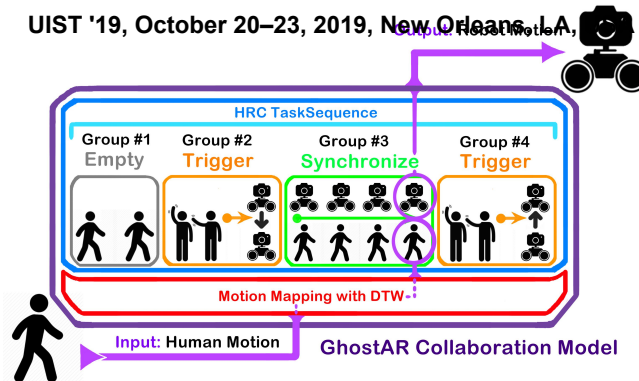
UIST '19, October 20–23, 2019, New Orleans, LA

Output: Robot Motion

HRC TaskSequence

Group #1
Empty

Group #2
Trigger

Group #3
Synchronize

Group #4
Trigger

Motion Mapping with DTW

Input: Human Motion

GhostAR Collaboration Model